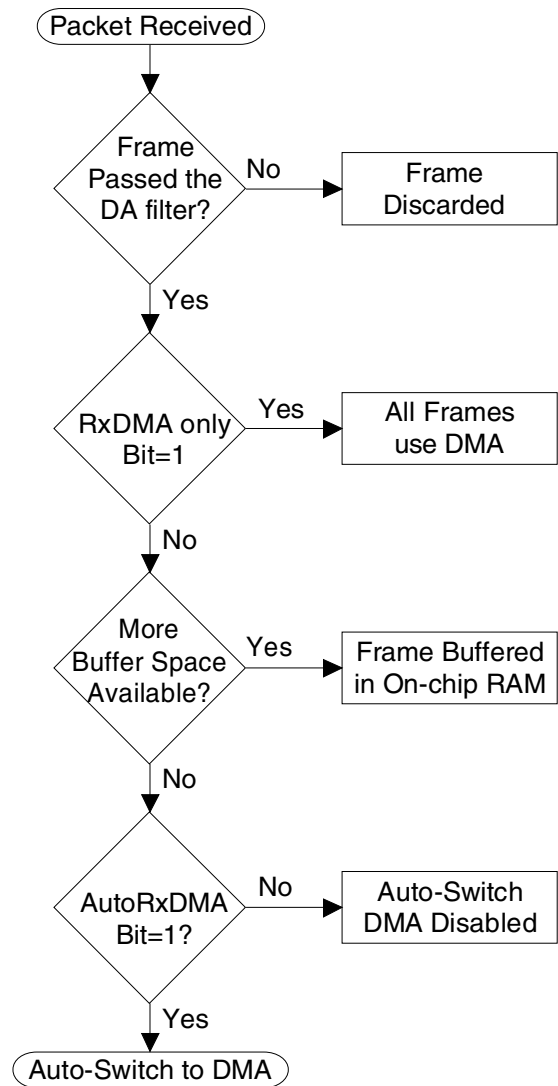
Packet Received

Frame Passed the DA filter?

No

Frame Discarded

Yes

RxDMA only Bit=1

Yes

All Frames use DMA

No

More Buffer Space Available?

Yes

Frame Buffered in On-chip RAM

No

AutoRxDMA Bit=1?

No

Auto-Switch DMA Disabled

Yes

Auto-Switch to DMA